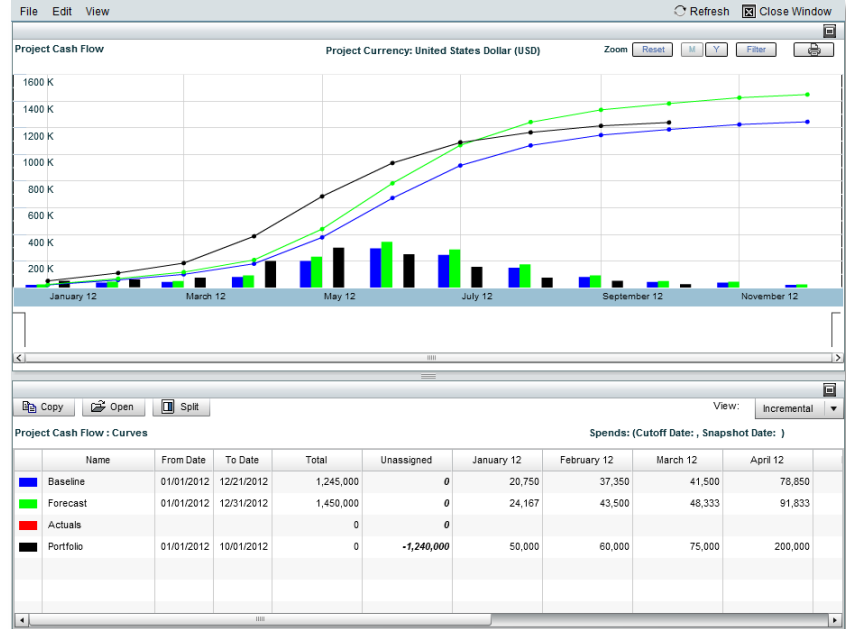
File Edit View

Refresh Close Window

Project Cash Flow

Project Currency: United States Dollar (USD)

Zoom Reset M Y Filter

1600 K
1400 K
1200 K
1000 K
800 K
600 K
400 K
200 K

January 12 March 12 May 12 July 12 September 12 November 12

Copy Open Split

View: Incremental

Project Cash Flow : Curves

Spends: (Cutoff Date: , Snapshot Date: )

| | Name | From Date | To Date | Total | Unassigned | January 12 | February 12 | March 12 | April 12 |
|---|---|---|---|---|---|---|---|---|---|
| | Baseline | 01/01/2012 | 12/21/2012 | 1,245,000 | 0 | 20,750 | 37,350 | 41,500 | 78,850 |
| | Forecast | 01/01/2012 | 12/31/2012 | 1,450,000 | 0 | 24,167 | 43,500 | 48,333 | 91,833 |
| | Actuals | | | 0 | 0 | | | | |
| | Portfolio | 01/01/2012 | 10/01/2012 | 0 | -1,240,000 | 50,000 | 60,000 | 75,000 | 200,000 |